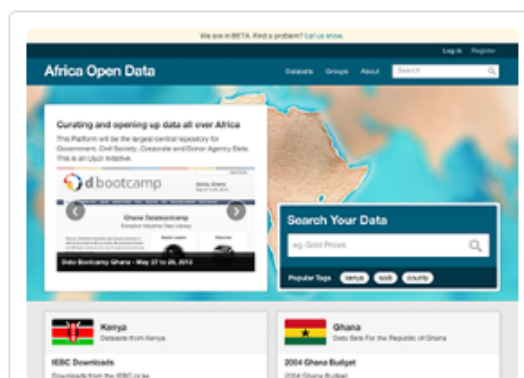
We are in BETA. Find a problem? Let us know.

Log in Register

Africa Open Data

Datasets Groups About Search

Curating and opening up data all over Africa

This Platform will be the largest central repository for Government, Civil Society, Corporate and Donor Agency Data. This is an Ushahidi initiative.

d bootcamp

Ghana Databootcamp
Extractive Industries Data Literacy

Data Bootcamp Ghana - May 27 to 29, 2013

Search Your Data

eg. Gold Prices

Popular Tags kenya iodi county

Kenya
Datasets from Kenya

IEBC Downloads
Downloads from the IEBC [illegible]

Ghana
Data Sets For the Republic of Ghana

2004 Ghana Budget
2004 Ghana Budget